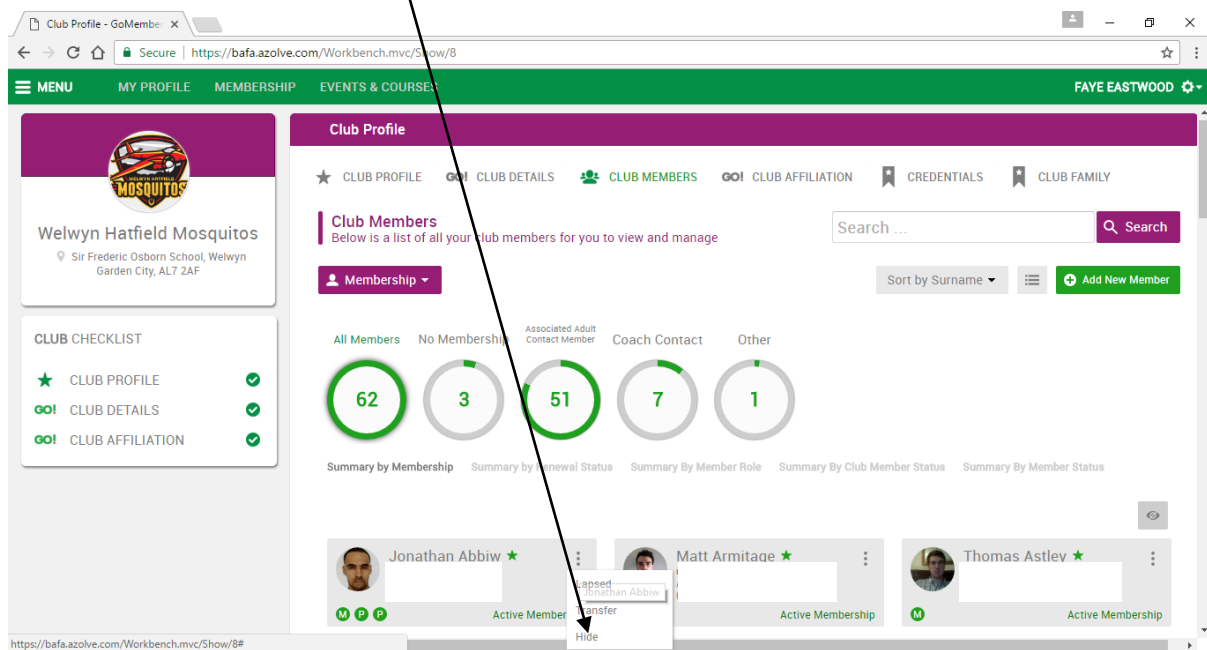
Club Profile - GoMember ×

Secure | https://bafa.azolve.com/Workbench.mvc/Show/8

MENU MY PROFILE MEMBERSHIP EVENTS & COURSES FAYE EASTWOOD

WELWYN HATFIELD MOSQUITOS

Welwyn Hatfield Mosquitos

Sir Frederic Osborn School, Welwyn Garden City, AL7 2AF

CLUB CHECKLIST

CLUB PROFILE

GO! CLUB DETAILS

GO! CLUB AFFILIATION

Club Profile

CLUB PROFILE GO! CLUB DETAILS CLUB MEMBERS GO! CLUB AFFILIATION CREDENTIALS CLUB FAMILY

Club Members

Below is a list of all your club members for you to view and manage

Search ... Search

Membership

Sort by Surname

Add New Member

All Members 62

No Membership 3

Associated Adult Contact Member 51

Coach Contact 7

Other 1

Summary by Membership Summary by Renewal Status Summary By Member Role Summary By Club Member Status Summary By Member Status

Jonathan Abbiw

M P P Active Membership

Lapsed

Jonathan Abbiw

Transfer

Hide

Matt Armitage

Active Membership

Thomas Astley

M Active Membership

https://bafa.azolve.com/Workbench.mvc/Show/8#